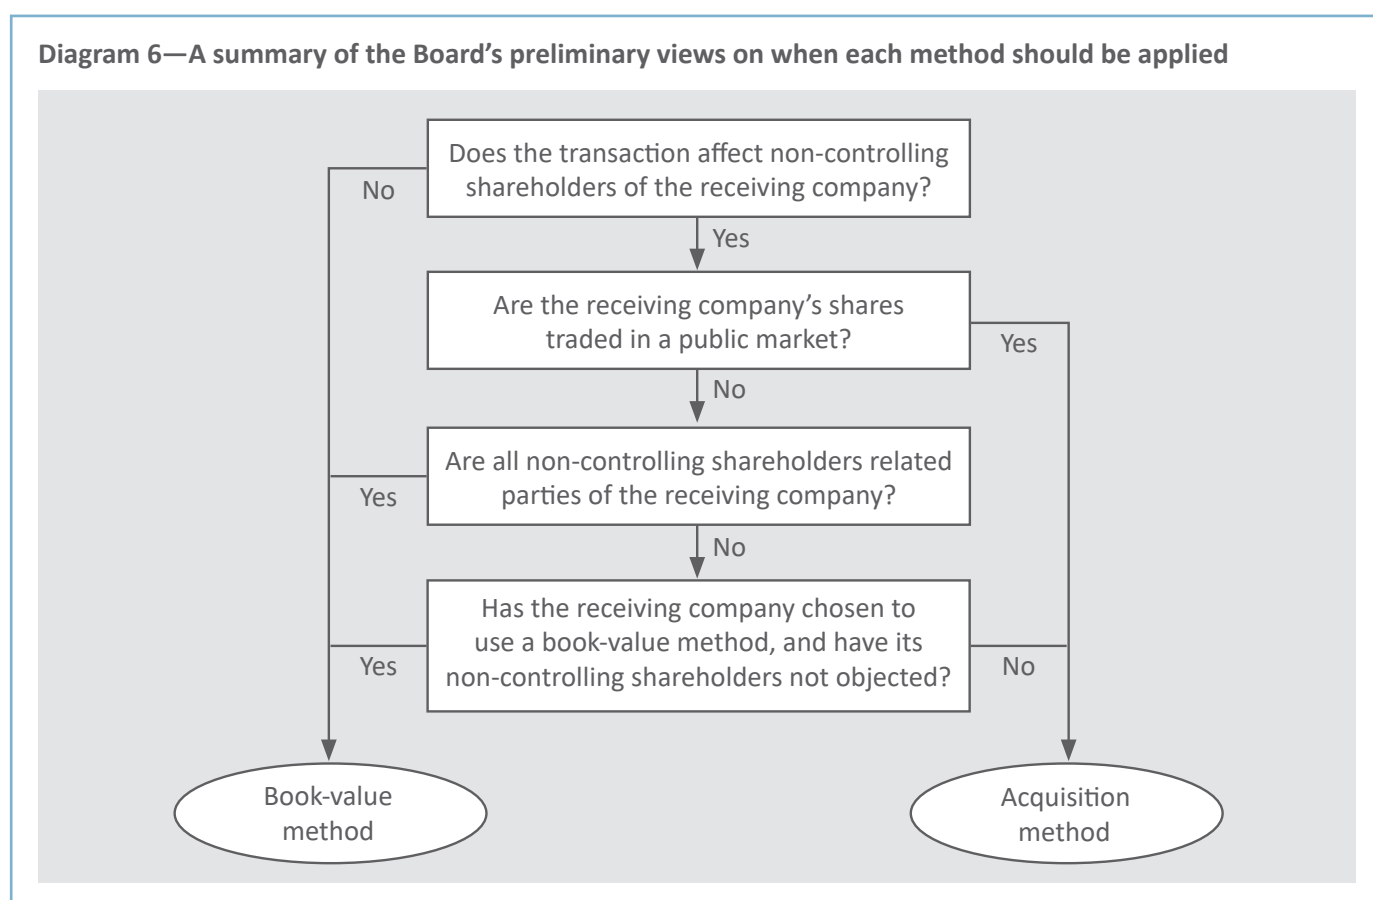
Diagram 6—A summary of the Board's preliminary views on when each method should be applied

Does the transaction affect non-controlling shareholders of the receiving company?

No

Yes

Are the receiving company's shares traded in a public market?

Yes

No

Are all non-controlling shareholders related parties of the receiving company?

Yes

No

Has the receiving company chosen to use a book-value method, and have its non-controlling shareholders not objected?

Yes

No

Book-value method

Acquisition method